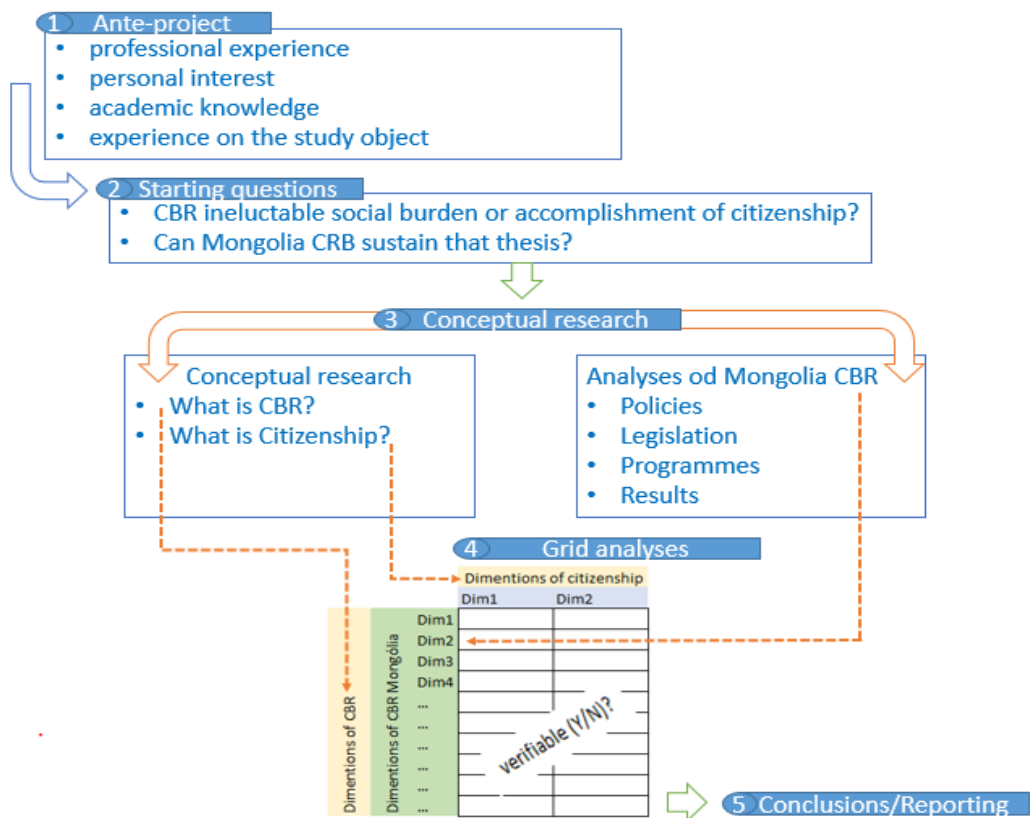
1 Ante-project
- professional experience
- personal interest
- academic knowledge
- experience on the study object

2 Starting questions
- CBR ineluctable social burden or accomplishment of citizenship?
- Can Mongolia CRB sustain that thesis?

3 Conceptual research

Conceptual research
- What is CBR?
- What is Citizenship?

Analyses od Mongolia CBR
- Policies
- Legislation
- Programmes
- Results

4 Grid analyses

Dimentions of citizenship

Dim1 Dim2

Dimentions of CBR

Dimentions of CBR Mongólia

Dim1
Dim2
Dim3
Dim4
...
...
...
...
...
...

verifiable (Y/N)?

5 Conclusions/Reporting